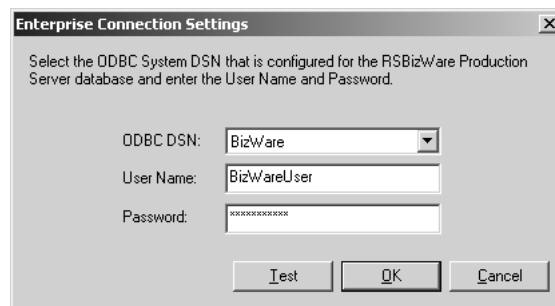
Enterprise Connection Settings

×

Select the ODBC System DSN that is configured for the RSBizWare Production Server database and enter the User Name and Password.

ODBC DSN: BizWare

User Name: BizWareUser

Password: ***********

Test

OK

Cancel